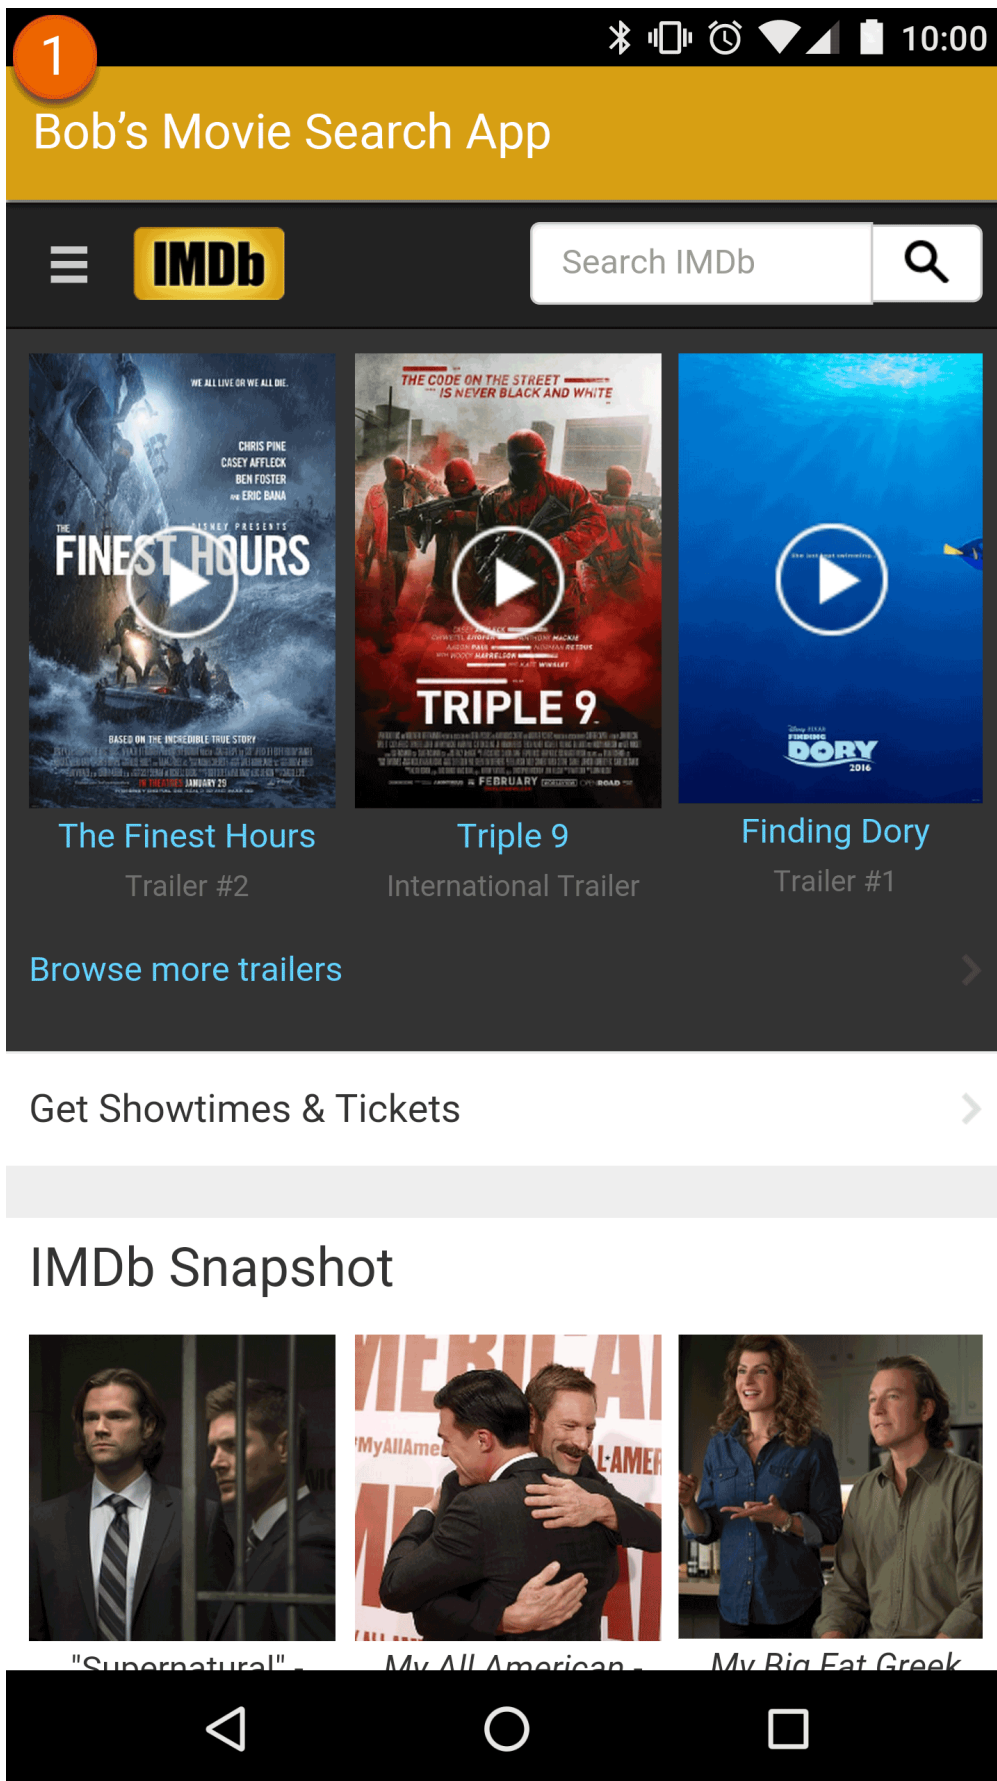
1

10:00

Bob's Movie Search App

IMDb

Search IMDb

WE ALL LIVE OR WE ALL DIE.

CHRIS PINE
CASEY AFFLECK
BEN FOSTER
ERIC BANA

THE FINEST HOURS

BASED ON THE INCREDIBLE TRUE STORY

JANUARY 29

THE CODE ON THE STREET IS NEVER BLACK AND WHITE

TRIPLE 9

FEBRUARY

DORY

2016

The Finest Hours

Trailer #2

Triple 9

International Trailer

Finding Dory

Trailer #1

Browse more trailers

Get Showtimes & Tickets

IMDb Snapshot

"Supernatural" -

My All American -

My Big Fat Greek